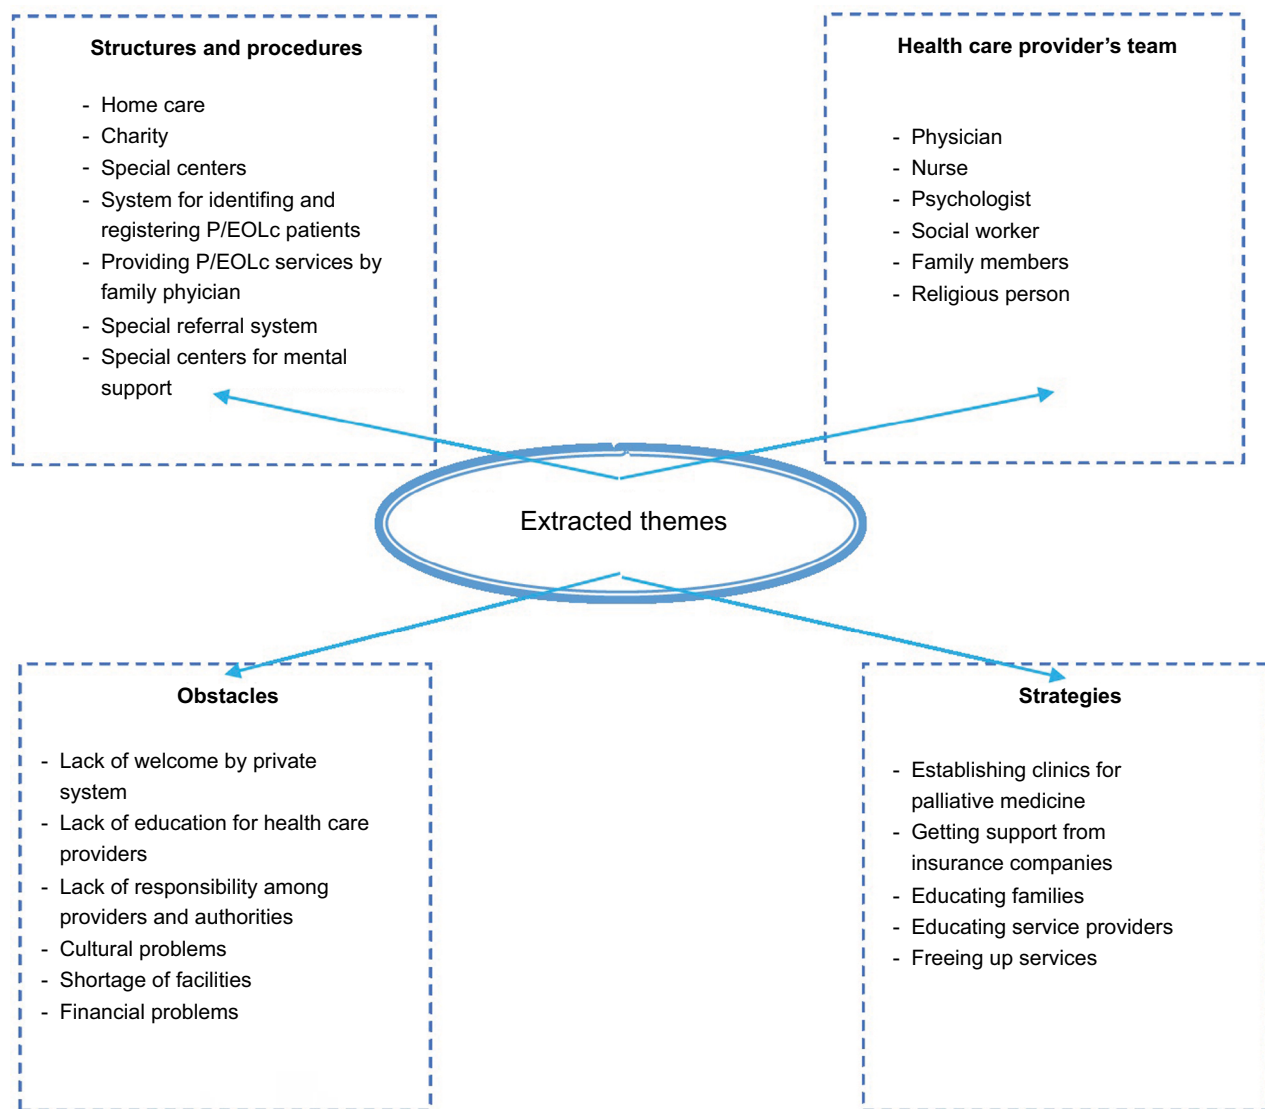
**Structures and procedures**

- Home care
- Charity
- Special centers
- System for identifing and registering P/EOLc patients
- Providing P/EOLc services by family phyician
- Special referral system
- Special centers for mental support

**Health care provider's team**

- Physician
- Nurse
- Psychologist
- Social worker
- Family members
- Religious person

Extracted themes

**Obstacles**

- Lack of welcome by private system
- Lack of education for health care providers
- Lack of responsibility among providers and authorities
- Cultural problems
- Shortage of facilities
- Financial problems

**Strategies**

- Establishing clinics for palliative medicine
- Getting support from insurance companies
- Educating families
- Educating service providers
- Freeing up services